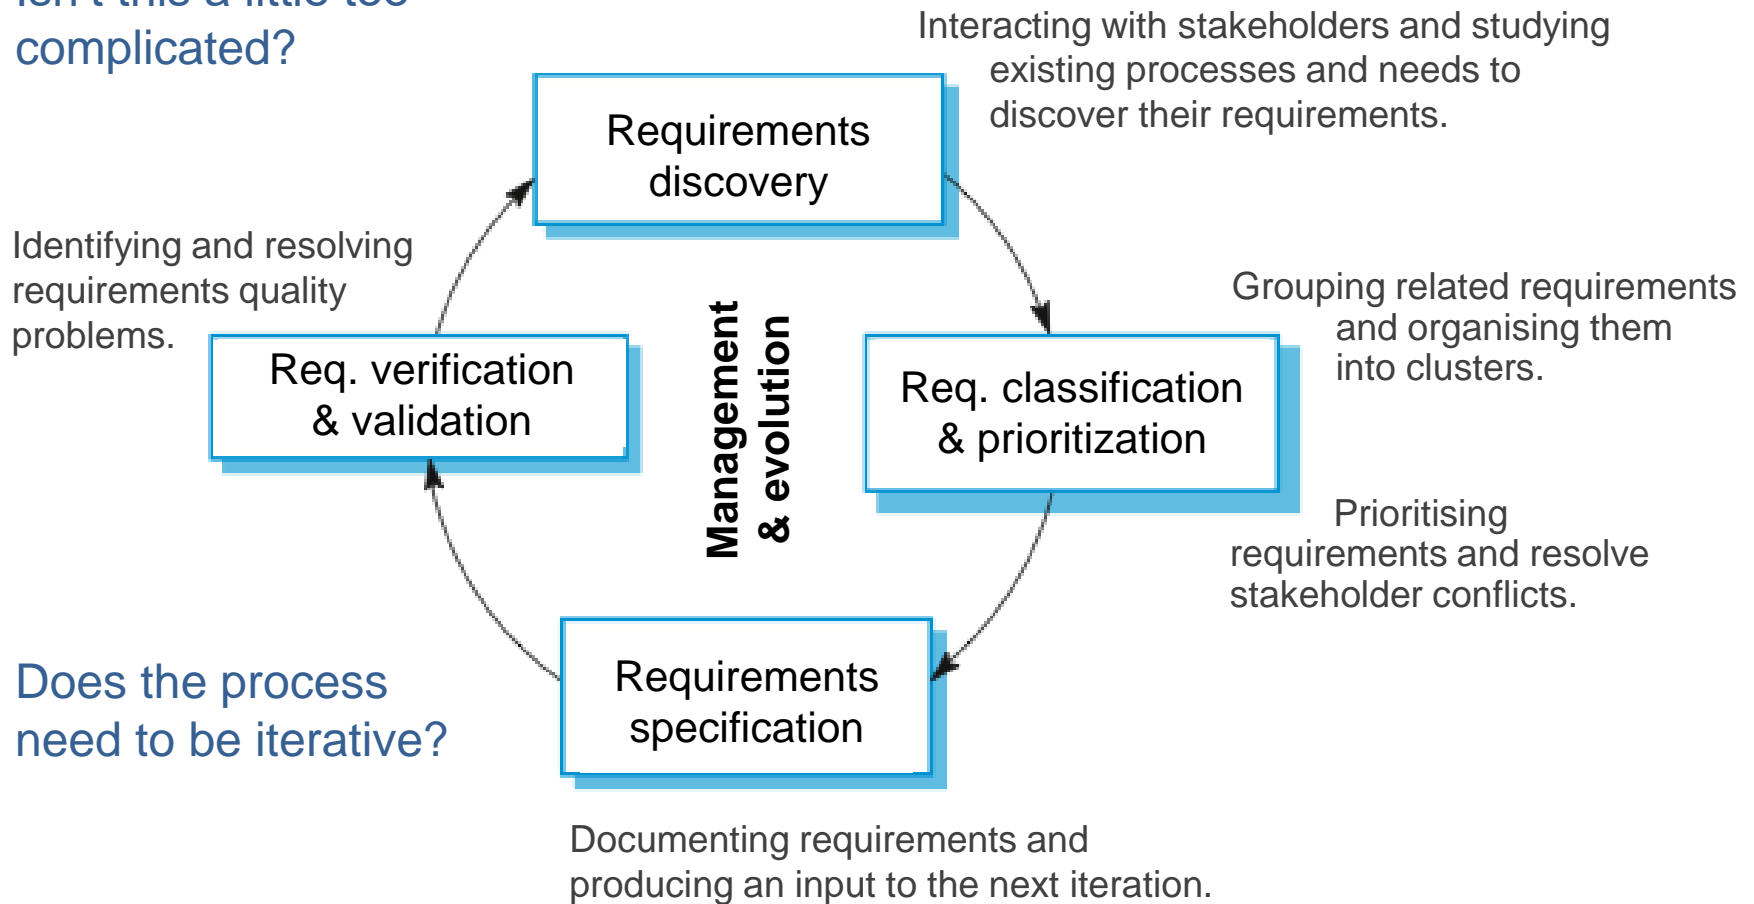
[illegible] complicated?

Interacting with stakeholders and studying existing processes and needs to discover their requirements.

Requirements discovery

Identifying and resolving requirements quality problems.

Req. verification & validation

Management & evolution

Req. classification & prioritization

Grouping related requirements and organising them into clusters.

Prioritising requirements and resolve stakeholder conflicts.

Does the process need to be iterative?

Requirements specification

Documenting requirements and producing an input to the next iteration.